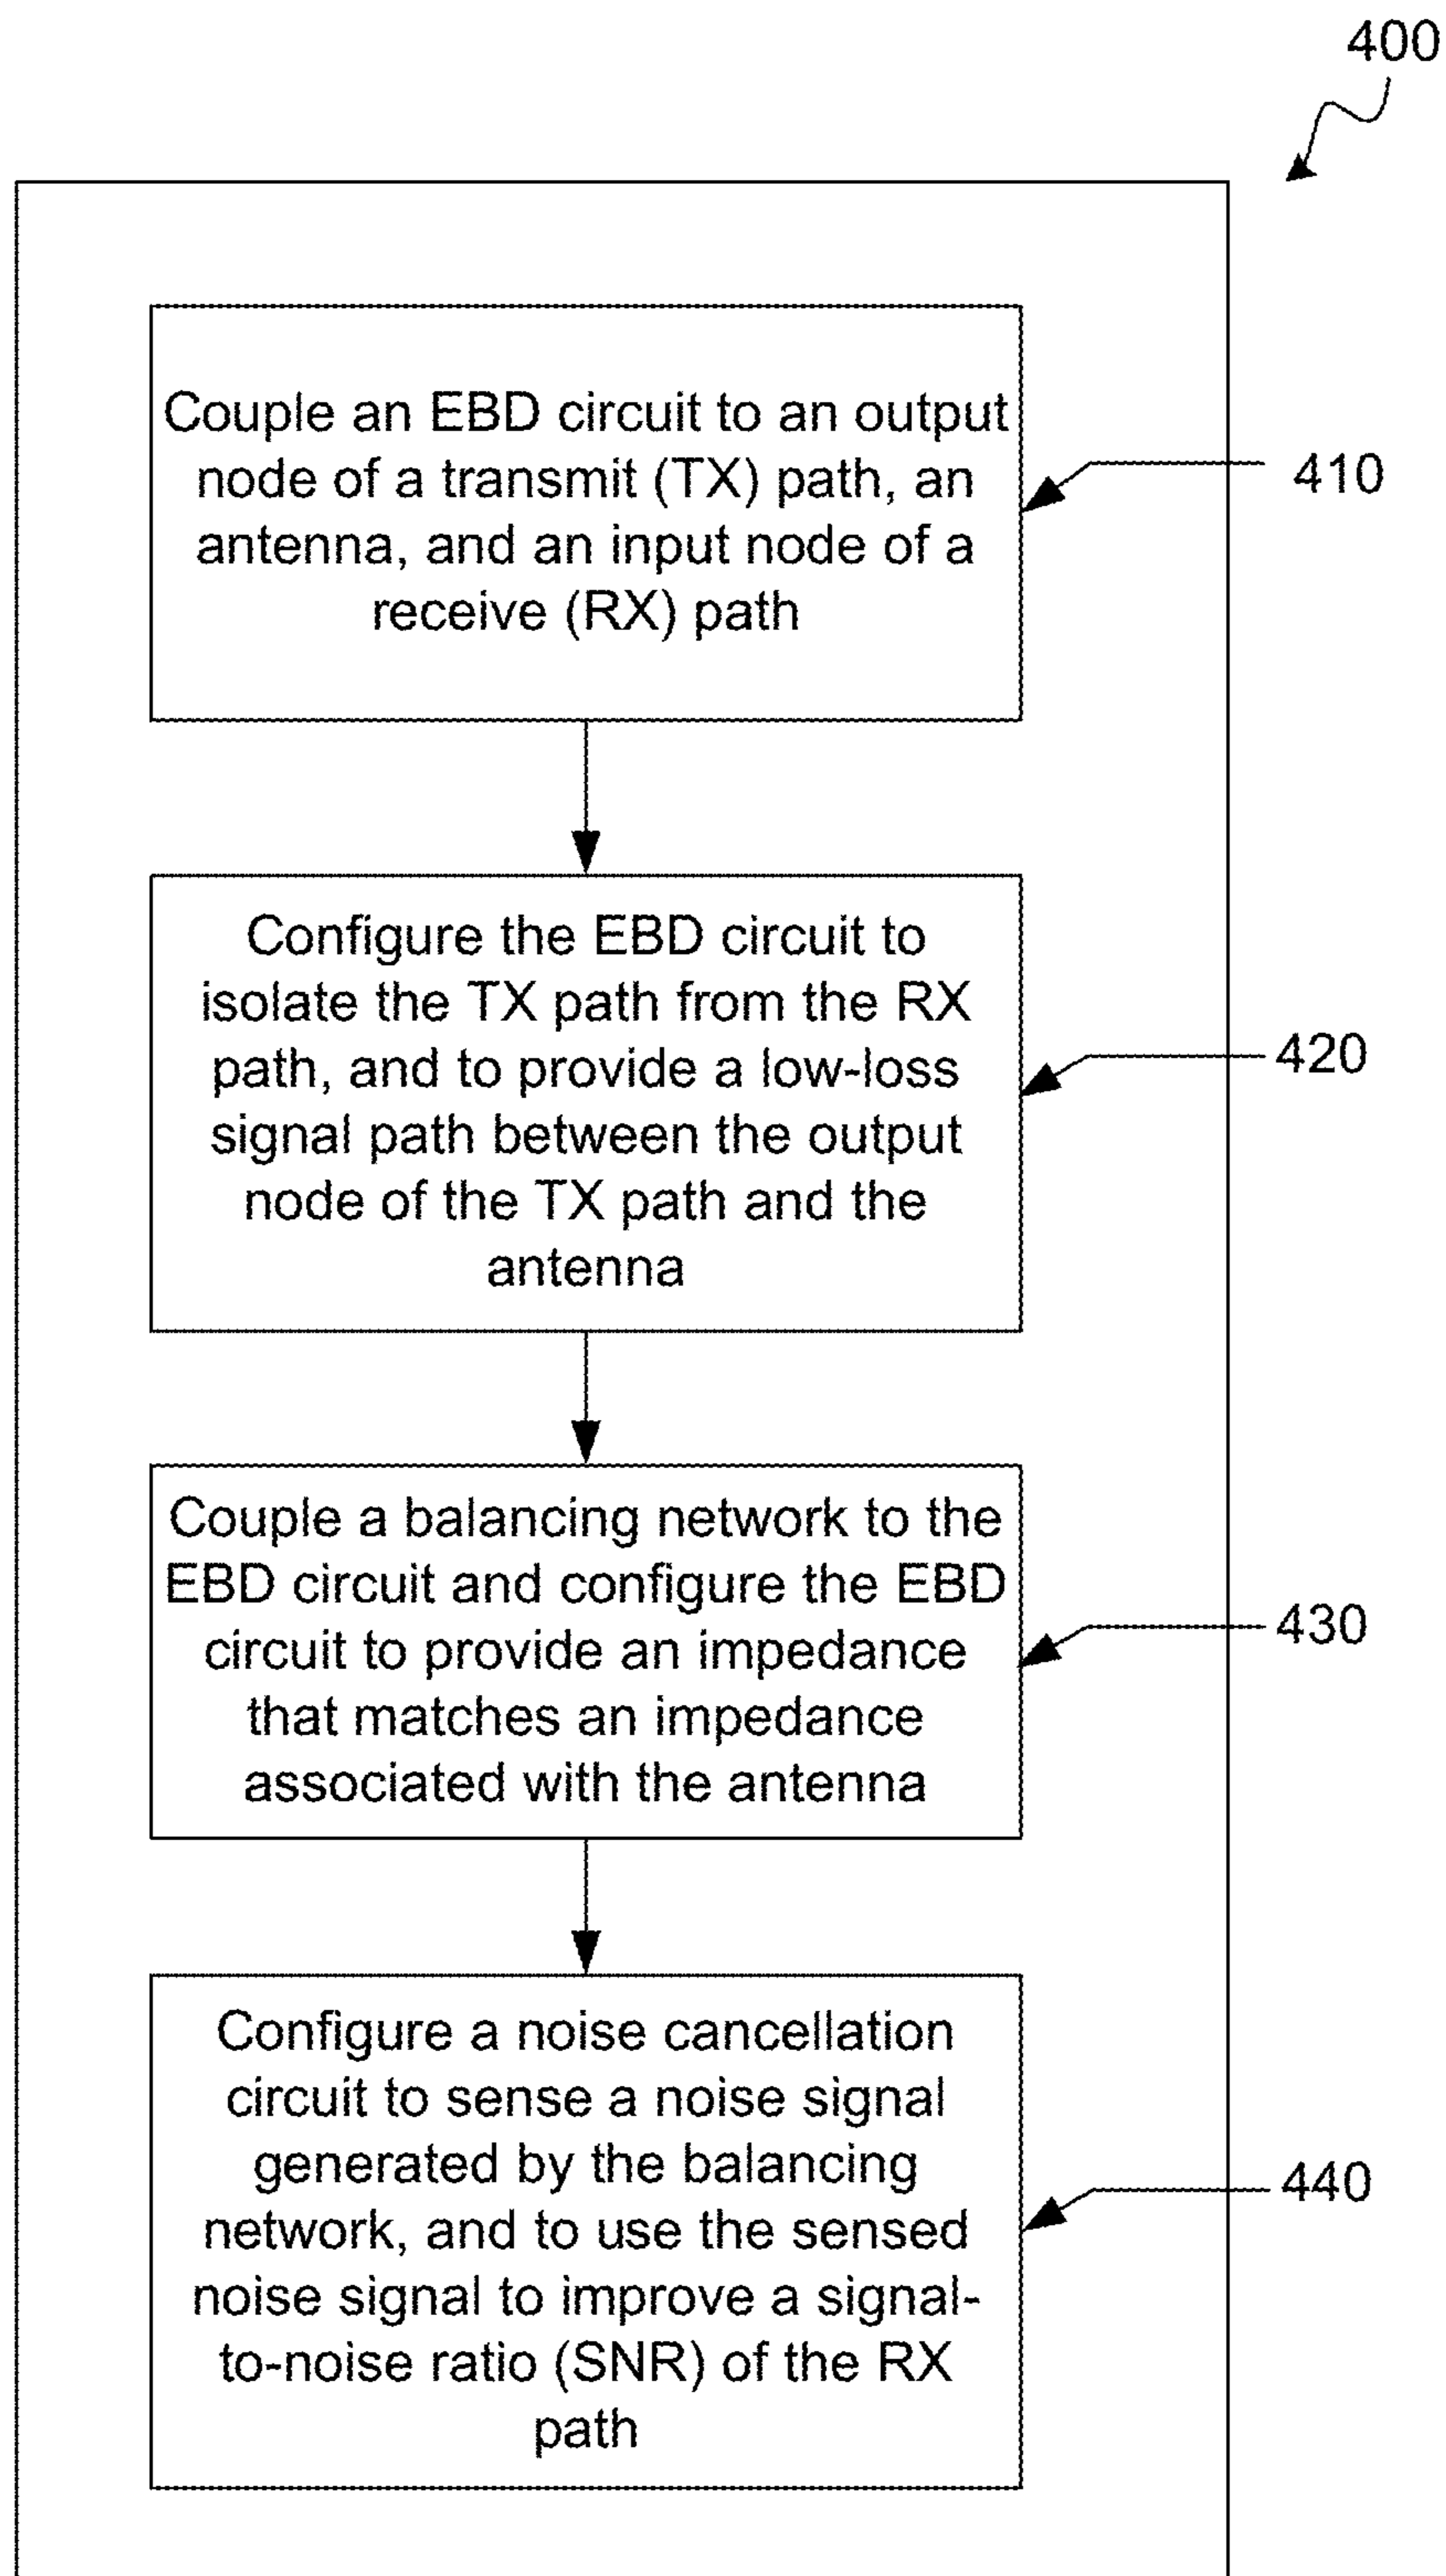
400

Couple an EBD circuit to an output node of a transmit (TX) path, an antenna, and an input node of a receive (RX) path

410

Configure the EBD circuit to isolate the TX path from the RX path, and to provide a low-loss signal path between the output node of the TX path and the antenna

420

Couple a balancing network to the EBD circuit and configure the EBD circuit to provide an impedance that matches an impedance associated with the antenna

430

Configure a noise cancellation circuit to sense a noise signal generated by the balancing network, and to use the sensed noise signal to improve a signal-to-noise ratio (SNR) of the RX path

440